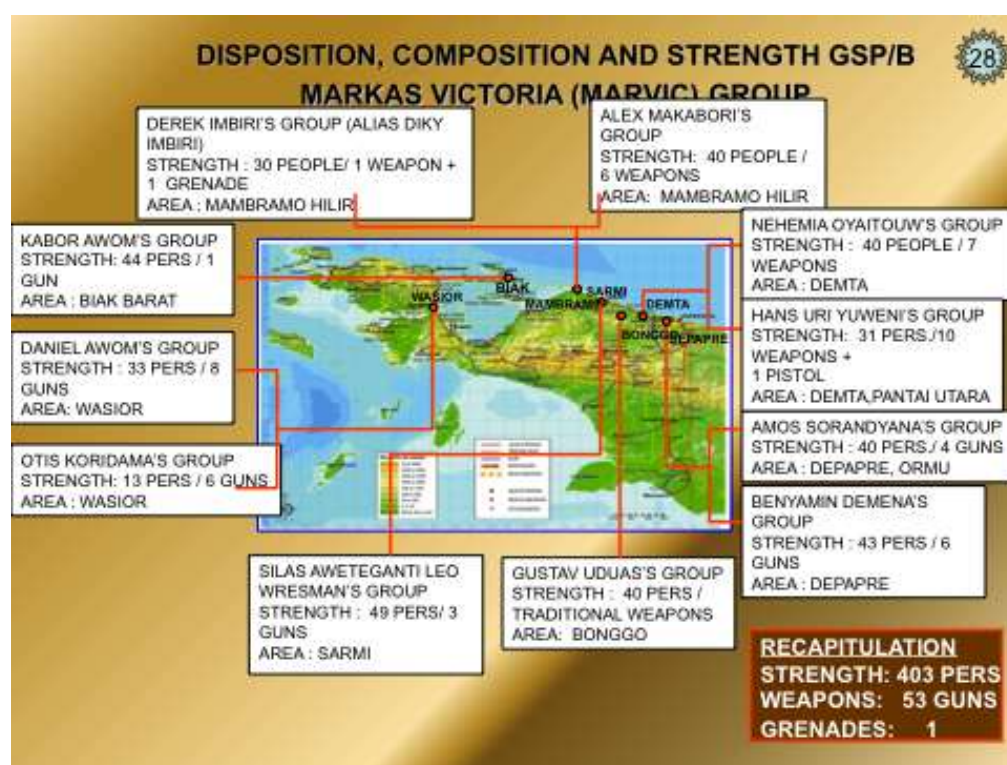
DISPOSITION, COMPOSITION AND STRENGTH GSP/B

28

MARKAS VICTORIA (MARVIC) GROUP

DEREK IMBIRI'S GROUP (ALIAS DIKY IMBIRI)
STRENGTH : 30 PEOPLE/ 1 WEAPON + 1 GRENADE
AREA : MAMBRAMO HILIR

ALEX MAKABORI'S GROUP
STRENGTH: 40 PEOPLE / 6 WEAPONS
AREA: MAMBRAMO HILIR

KABOR AWOM'S GROUP
STRENGTH: 44 PERS / 1 GUN
AREA : BIAK BARAT

NEHEMIA OYAITOUW'S GROUP
STRENGTH : 40 PEOPLE / 7 WEAPONS
AREA : DEMTA

BIAK
SARMI
WASIOR
MAMBRAMO
DEMTA
BONGGO
DEPAPRE

HANS URI YUWENI'S GROUP
STRENGTH: 31 PERS./10 WEAPONS +
1 PISTOL
AREA : DEMTA,PANTAI UTARA

DANIEL AWOM'S GROUP
STRENGTH : 33 PERS / 8 GUNS
AREA: WASIOR

AMOS SORANDYANA'S GROUP
STRENGTH : 40 PERS./ 4 GUNS
AREA : DEPAPRE, ORMU

OTIS KORIDAMA'S GROUP
STRENGTH: 13 PERS / 6 GUNS
AREA : WASIOR

BENYAMIN DEMENA'S GROUP
STRENGTH : 43 PERS / 6 GUNS
AREA : DEPAPRE

SILAS AWETEGANTI LEO WRESMAN'S GROUP
STRENGTH : 49 PERS/ 3 GUNS
AREA : SARMI

GUSTAV UDUAS'S GROUP
STRENGTH : 40 PERS / TRADITIONAL WEAPONS
AREA: BONGGO

RECAPITULATION
STRENGTH: 403 PERS
WEAPONS: 53 GUNS
GRENADES: 1